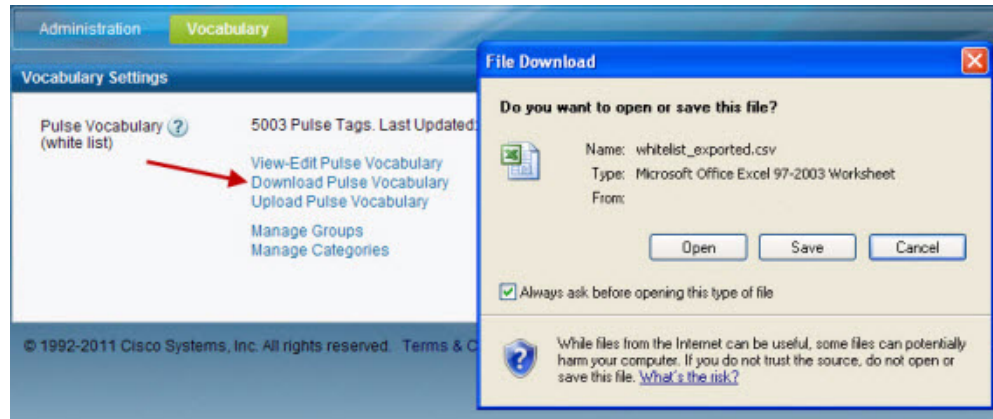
Administration Vocabulary

Vocabulary Settings

Pulse Vocabulary ? (white list)

5003 Pulse Tags. Last Updated:

View-Edit Pulse Vocabulary
Download Pulse Vocabulary
Upload Pulse Vocabulary

Manage Groups
Manage Categories

© 1992-2011 Cisco Systems, Inc. All rights reserved. Terms & C

File Download

Do you want to open or save this file?

Name: whitelist_exported.csv
Type: Microsoft Office Excel 97-2003 Worksheet
From:

Open Save Cancel

Always ask before opening this type of file

While files from the Internet can be useful, some files can potentially harm your computer. If you do not trust the source, do not open or save this file. What's the risk?